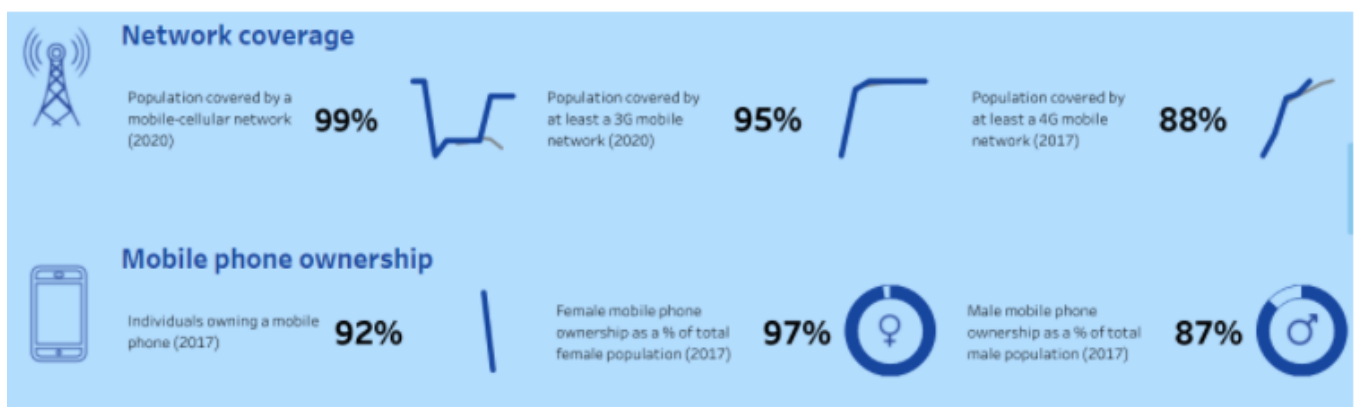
Network coverage

Population covered by a mobile-cellular network (2020)
99%

Population covered by at least a 3G mobile network (2020)
95%

Population covered by at least a 4G mobile network (2017)
88%

Mobile phone ownership

Individuals owning a mobile phone (2017)
92%

Female mobile phone ownership as a % of total female population (2017)
97%

Male mobile phone ownership as a % of total male population (2017)
87%